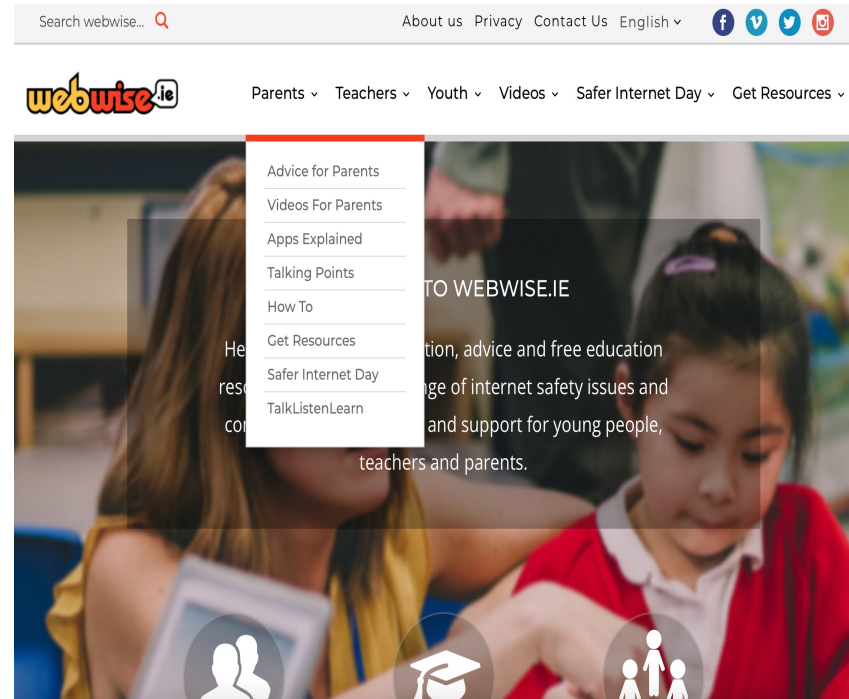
Search webwise...

About us Privacy Contact Us English

webwise.ie

Parents Teachers Youth Videos Safer Internet Day Get Resources

Advice for Parents
Videos For Parents
Apps Explained
Talking Points
How To
Get Resources
Safer Internet Day
TalkListenLearn

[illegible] TO WEBWISE.IE

He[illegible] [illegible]tion, advice and free education res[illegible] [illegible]ge of internet safety issues and co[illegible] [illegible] and support for young people, teachers and parents.